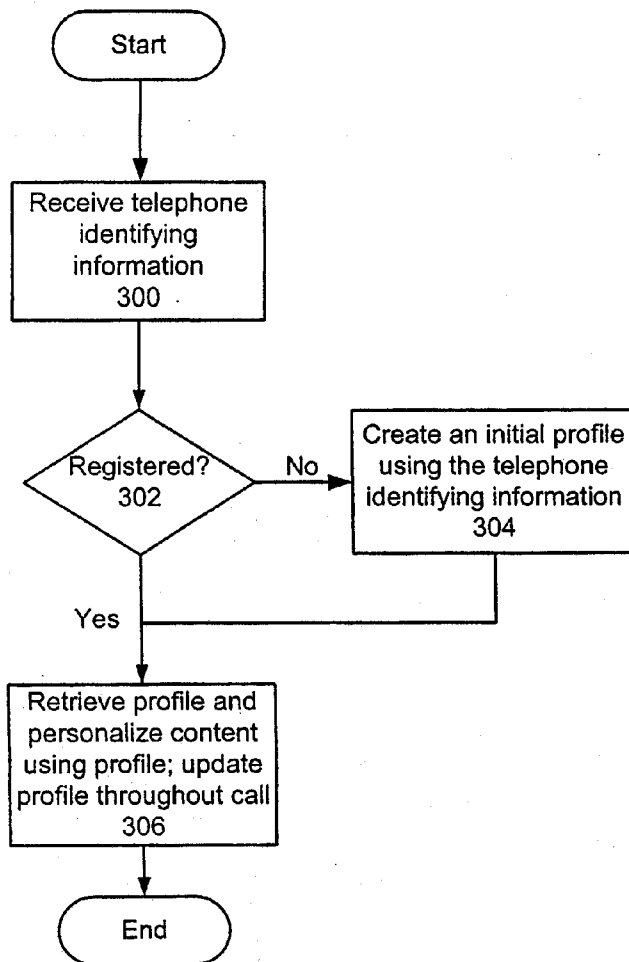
Start

Receive telephone identifying information 300

Registered? 302

No

Create an initial profile using the telephone identifying information 304

Yes

Retrieve profile and personalize content using profile; update profile throughout call 306

End